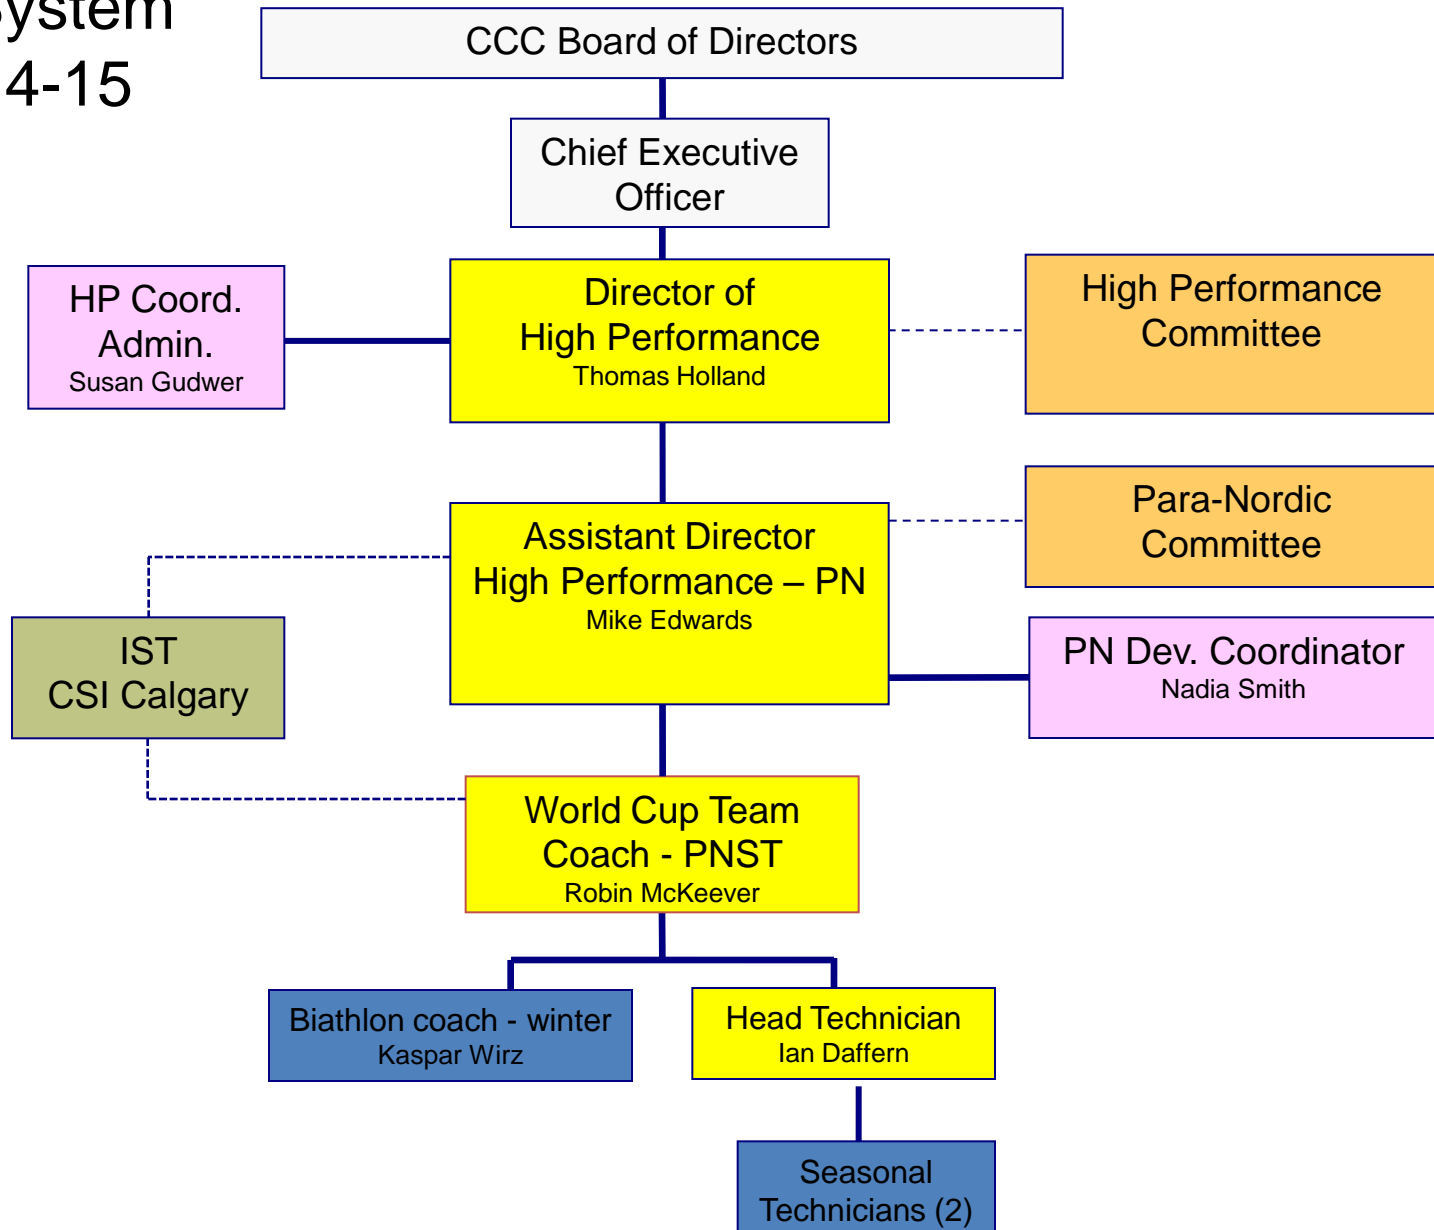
ystem
4-15

CCC Board of Directors

Chief Executive Officer

HP Coord. Admin.
Susan Gudwer

Director of High Performance
Thomas Holland

High Performance Committee

Assistant Director High Performance – PN
Mike Edwards

Para-Nordic Committee

IST
CSI Calgary

PN Dev. Coordinator
Nadia Smith

World Cup Team Coach - PNST
Robin McKeever

Biathlon coach - winter
Kaspar Wirz

Head Technician
Ian Daffern

Seasonal Technicians (2)